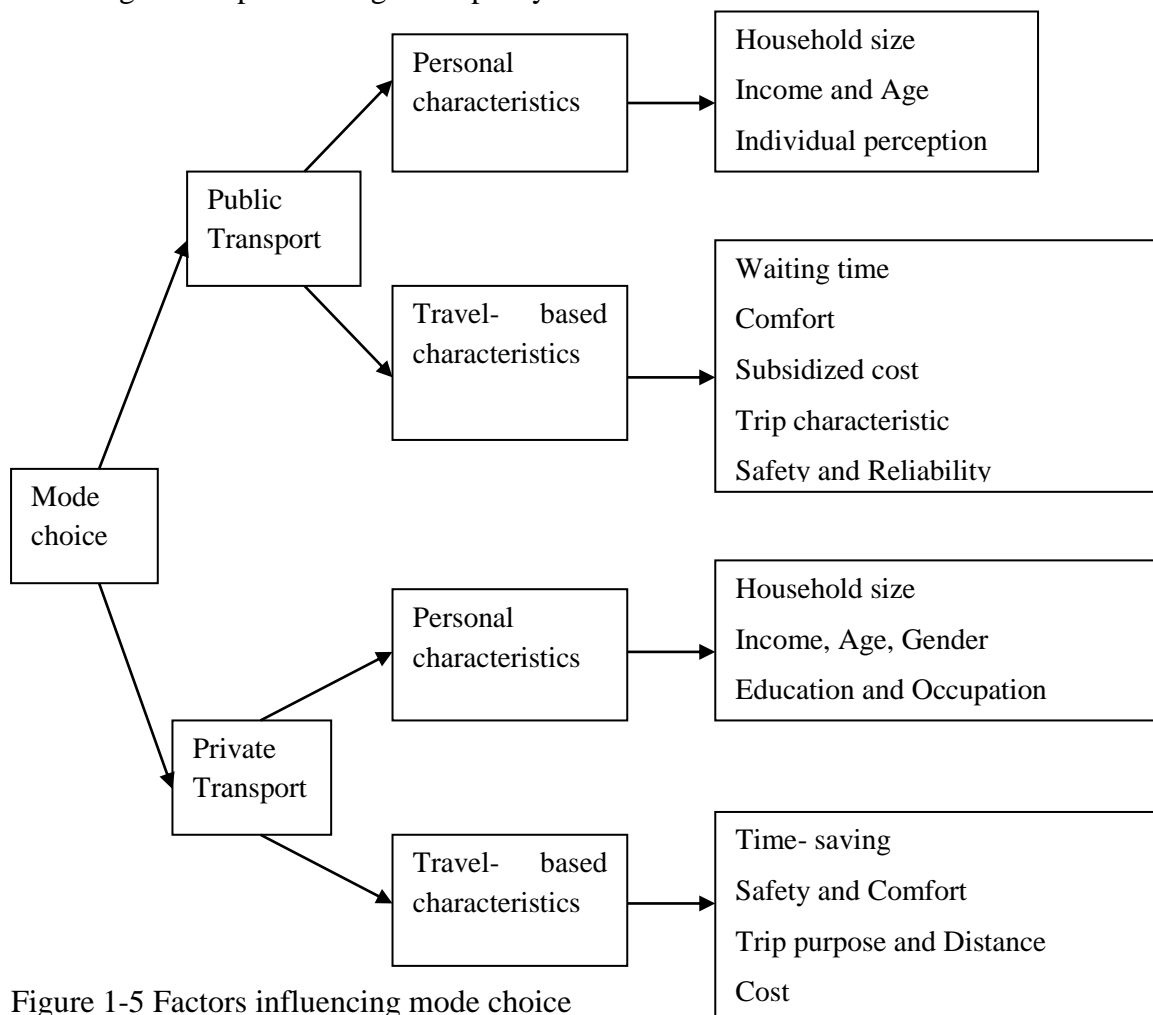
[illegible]

Mode choice

Public Transport

Personal characteristics

Household size
Income and Age
Individual perception

Travel- based characteristics

Waiting time
Comfort
Subsidized cost
Trip characteristic
Safety and Reliability

Private Transport

Personal characteristics

Household size
Income, Age, Gender
Education and Occupation

Travel- based characteristics

Time- saving
Safety and Comfort
Trip purpose and Distance
Cost

Figure 1-5 Factors influencing mode choice